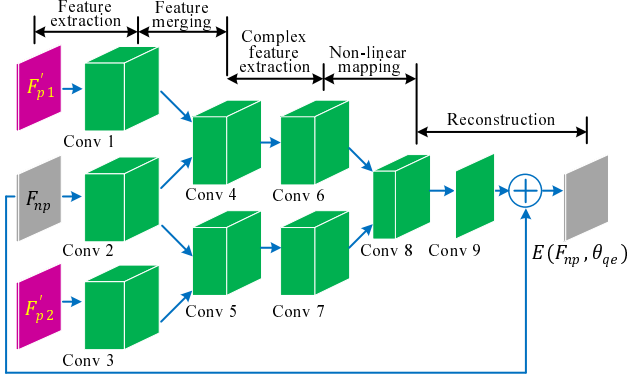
Feature extraction

Feature merging

Complex feature extraction

Non-linear mapping

Reconstruction

$F'_{p1}$

Conv 1

$F_{np}$

Conv 2

$F'_{p2}$

Conv 3

Conv 4

Conv 5

Conv 6

Conv 7

Conv 8

Conv 9

$E(F_{np}, \theta_{qe})$